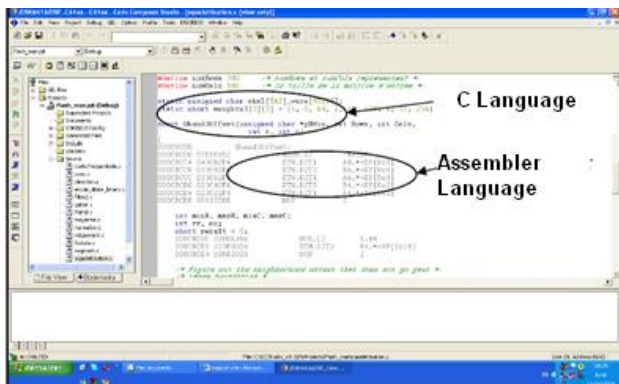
C Language

Assembler Language

#define numRows 500
#define numCols 500

static unsigned char shell[512];
static short weights[3][3] = {1, 0, 64,

int mid, mad, mid, mad;
int rr, cc;
short result = 0;

File View

Code Composer Studio

start